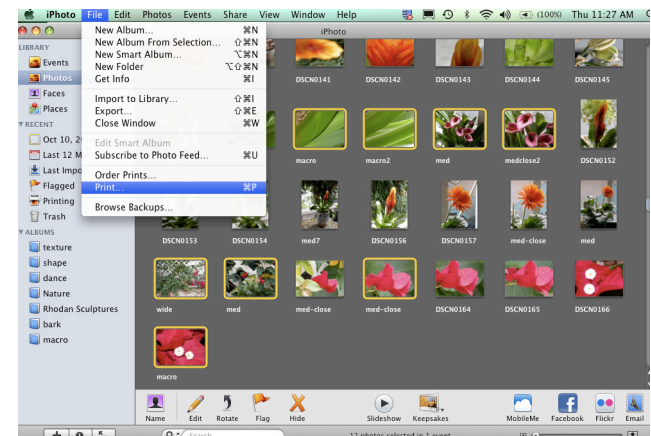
iPhoto File Edit Photos Events Share View Window Help (100%) Thu 11:27 AM

iPhoto

LIBRARY
Events
Photos
Faces
Places
RECENT
Oct 10, 2
Last 12 M
Last Impo
Flagged
Printing
Trash
ALBUMS
texture
shape
dance
Nature
Rhodan Sculptures
bark
macro

New Album... ⌘N
New Album From Selection... ⇧⌘N
New Smart Album... ⌥⌘N
New Folder ⌥⇧⌘N
Get Info ⌘I
Import to Library... ⇧⌘I
Export... ⇧⌘E
Close Window ⌘W
Edit Smart Album
Subscribe to Photo Feed... ⌘U
Order Prints...
Print... ⌘P
Browse Backups...

DSCN0141 DSCN0142 DSCN0143 DSCN0144 DSCN0145
macro macro2 med medclose2 DSCN0152
DSCN0153 DSCN0154 med7 DSCN0156 DSCN0157 med-close med
wide med med-close med-close DSCN0164 DSCN0165 DSCN0166
macro

Name Edit Rotate Flag Hide Slideshow Keepsakes MobileMe Facebook Flickr Email

Search
13 photos selected in 1 event